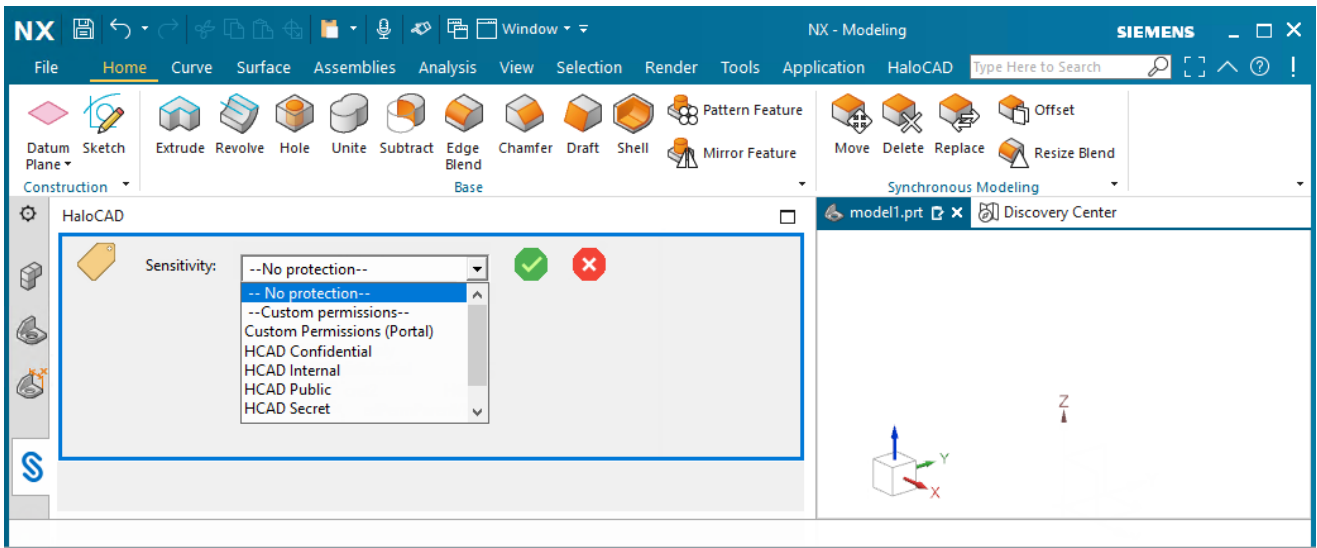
NX Window NX - Modeling SIEMENS

File Home Curve Surface Assemblies Analysis View Selection Render Tools Application HaloCAD Type Here to Search

Datum Plane Sketch Extrude Revolve Hole Unite Subtract Edge Blend Chamfer Draft Shell Pattern Feature Mirror Feature Move Delete Replace Offset Resize Blend

Construction Base Synchronous Modeling

HaloCAD

model1.prt Discovery Center

Sensitivity: --No protection--

-- No protection--
--Custom permissions--
Custom Permissions (Portal)
HCAD Confidential
HCAD Internal
HCAD Public
HCAD Secret

Z
Y
X